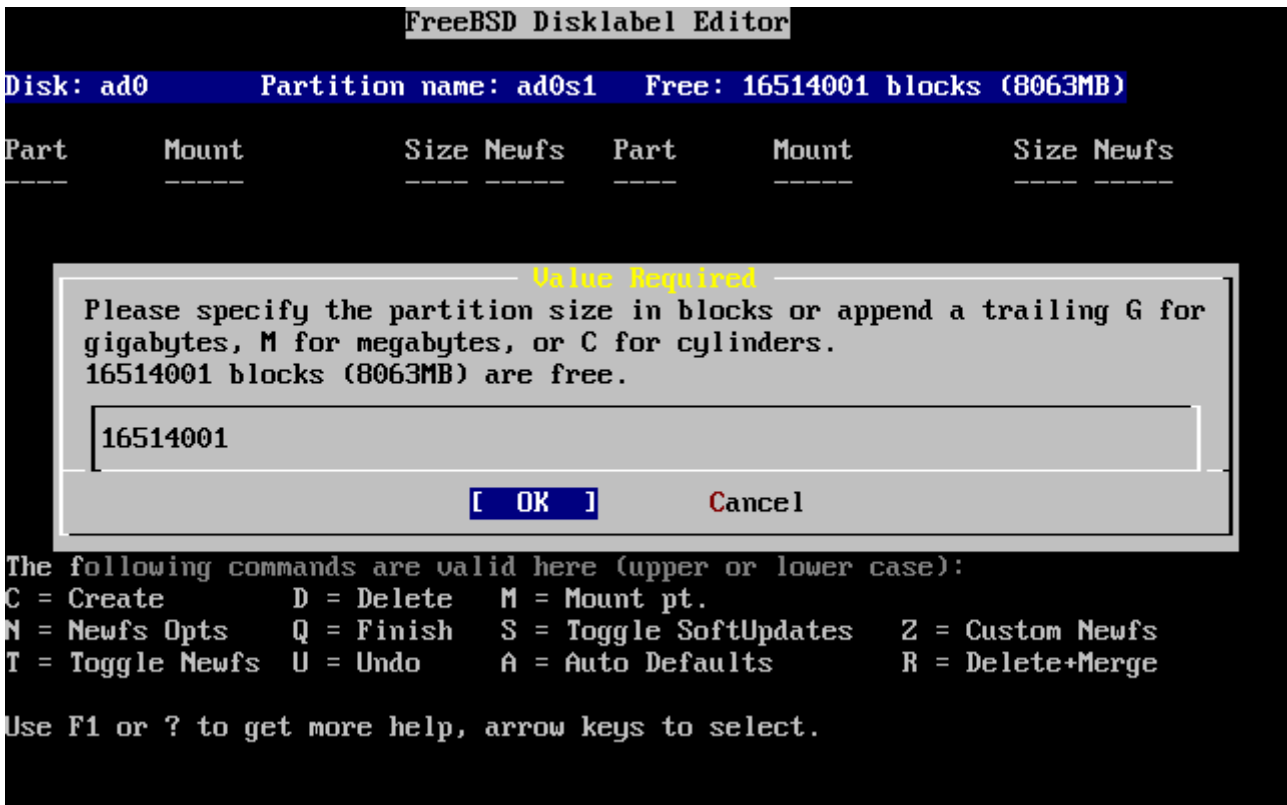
FreeBSD Disklabel Editor

Disk: ad0 Partition name: ad0s1 Free: 16514001 blocks (8063MB)

| Part | Mount | Size | Newfs | Part | Mount | Size | Newfs |
|---|---|---|---|---|---|---|---|
| ---- | ----- | ---- | ----- | ---- | ----- | ---- | ----- |

Value Required
Please specify the partition size in blocks or append a trailing G for gigabytes, M for megabytes, or C for cylinders.
16514001 blocks (8063MB) are free.

16514001

[ OK ] Cancel

The following commands are valid here (upper or lower case):
C = Create D = Delete M = Mount pt.
N = Newfs Opts Q = Finish S = Toggle SoftUpdates Z = Custom Newfs
T = Toggle Newfs U = Undo A = Auto Defaults R = Delete+Merge

Use F1 or ? to get more help, arrow keys to select.